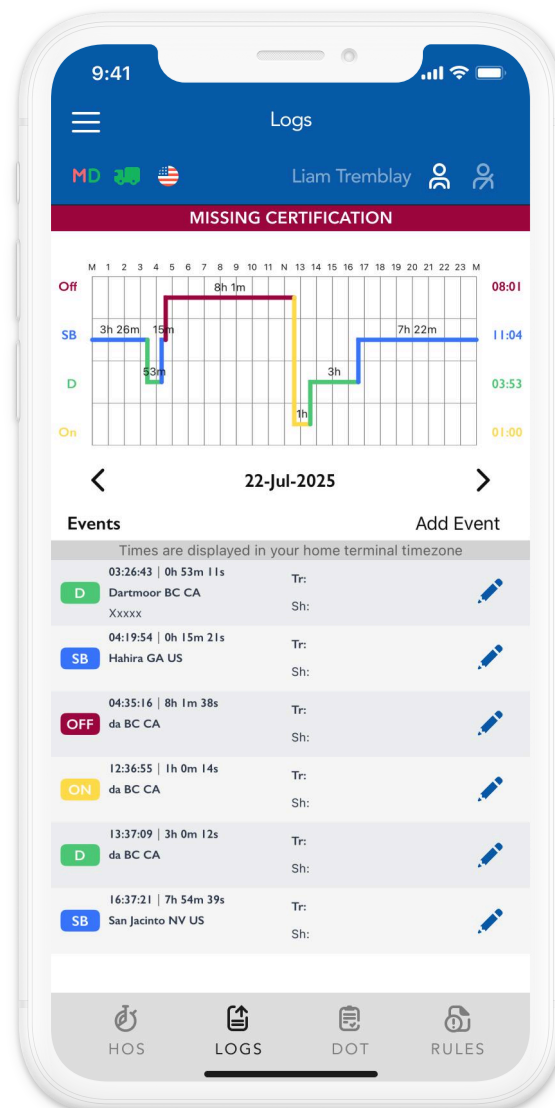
9:41

Logs

MD

Liam Tremblay

MISSING CERTIFICATION

M 1 2 3 4 5 6 7 8 9 10 11 N 13 14 15 16 17 18 19 20 21 22 23 M

Off
SB
D
On

3h 26m
15m
53m
8h 1m
1h
3h
7h 22m

08:01
11:04
03:53
01:00

22-Jul-2025

Events

Add Event

Times are displayed in your home terminal timezone

D
03:26:43 | 0h 53m 11s
Dartmoor BC CA
Xxxxx
Tr:
Sh:

SB
04:19:54 | 0h 15m 21s
Hahira GA US
Tr:
Sh:

OFF
04:35:16 | 8h 1m 38s
da BC CA
Tr:
Sh:

ON
12:36:55 | 1h 0m 14s
da BC CA
Tr:
Sh:

D
13:37:09 | 3h 0m 12s
da BC CA
Tr:
Sh:

SB
16:37:21 | 7h 54m 39s
San Jacinto NV US
Tr:
Sh:

HOS
LOGS
DOT
RULES